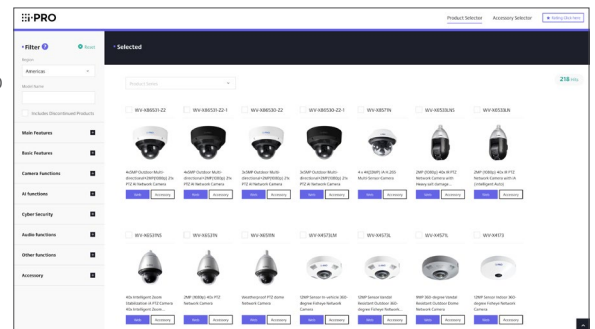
i-PRO

Product Selector | Accessory Selector | Rating (Get here)

Filter | Reset

Region
Americas

Model Name

Includes Discontinued Products

Main Features
Basic Features
Camera Functions
AI functions
Cyber Security
Audio functions
Other functions
Accessory

Selected

Product Series

258 Hits

WV-X86531-Z2
4xIMP Outdoor Multi-directional (4MP(H.265)) 2x PTZ AI Network Camera
Spec | Accessory

WV-X86531-Z2-1
4xIMP Outdoor Multi-directional (4MP(H.265)) 2x PTZ AI Network Camera
Spec | Accessory

WV-X86530-Z2
3x5MP Outdoor Multi-directional (5MP(H.265)) 2x PTZ AI Network Camera
Spec | Accessory

WV-X86530-Z2-1
3x5MP Outdoor Multi-directional (5MP(H.265)) 2x PTZ AI Network Camera
Spec | Accessory

WV-X8571N
4 x 4K(2160P) (4 x 2X) Multi-Sensor Camera
Spec | Accessory

WV-X6533LNS
2MP (1080p) 40x AI PTZ Network Camera with heavy salt damage
Spec | Accessory

WV-X6533LN
2MP (1080p) 40x AI PTZ Network Camera with IR (Intelligent Auto)
Spec | Accessory

WV-X6531NS
40x Intelligent Zoom Stabilization AI PTZ Camera 40x Intelligent Zoom
Spec | Accessory

WV-X6531N
2MP (1080p) 40x PTZ Network Camera
Spec | Accessory

WV-X6511N
Weatherproof PTZ dome Network Camera
Spec | Accessory

WV-X4573LM
12MP Sensor In-vehicle 360-degree Fisheye Network Camera
Spec | Accessory

WV-X4573L
12MP Sensor Vandal Resistant Outdoor 360-degree Fisheye Network
Spec | Accessory

WV-X4571L
9MP 360-degree Vandal Resistant Outdoor Dome Network Camera
Spec | Accessory

WV-X4173
12MP Sensor Indoor 360-degree Fisheye Network Camera
Spec | Accessory